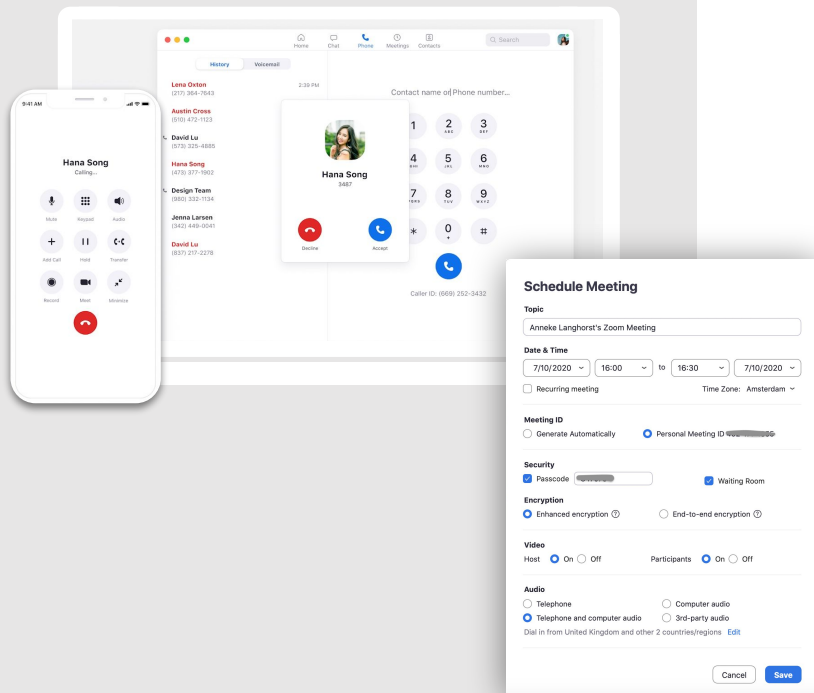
Home Chat Phone Meetings Contacts

Search

History Voicemail

Lena Oxton 2:39 PM
(217) 364-7643

Austin Cross
(510) 472-1123

David Lu
(573) 325-4885

Hana Song
(473) 377-1902

Design Team
(980) 332-1134

Jenna Larsen
(342) 449-0041

David Lu
(637) 217-2276

Hana Song
3487

Decline Accept

Contact name or Phone number...

1 2 ABC 3 DEF
4 GHI 5 JKL 6 MNO
7 PQRS 8 TUV 9 WXYZ
* 0 + #

Caller ID: (669) 252-3432

9:41 AM

Hana Song
Calling...

Mute Keypad Audio
Add Call Hold Transfer
Record Meet Minimize

Schedule Meeting

Topic
Anneke Langhorst's Zoom Meeting

Date & Time
7/10/2020 16:00 to 16:30 7/10/2020

Recurring meeting Time Zone: Amsterdam

Meeting ID
Generate Automatically Personal Meeting ID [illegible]

Security
Passcode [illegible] Waiting Room

Encryption
Enhanced encryption End-to-end encryption

Video
Host On Off Participants On Off

Audio
Telephone Computer audio
Telephone and computer audio 3rd-party audio
Dial in from United Kingdom and other 2 countries/regions Edit

Cancel Save